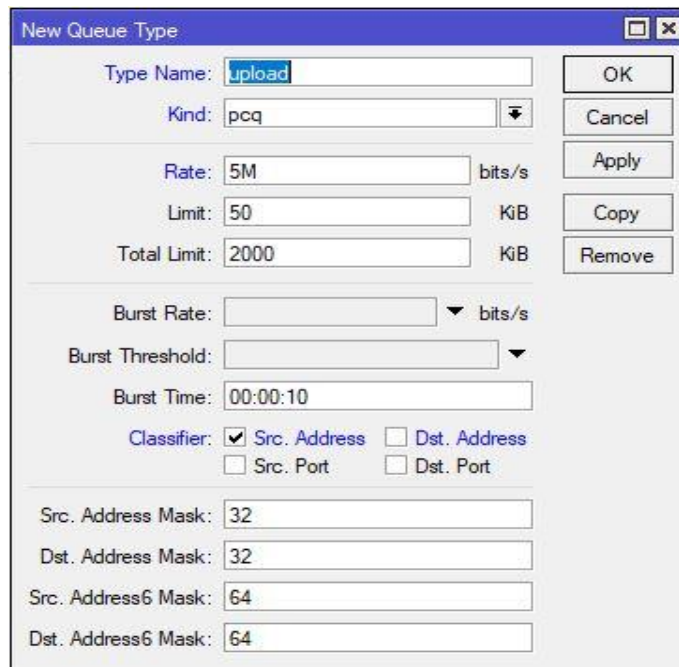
New Queue Type

Type Name: upload
Kind: pcq

Rate: 5M bits/s
Limit: 50 KiB
Total Limit: 2000 KiB

Burst Rate: bits/s
Burst Threshold:
Burst Time: 00:00:10

Classifier: Src. Address Dst. Address Src. Port Dst. Port

Src. Address Mask: 32
Dst. Address Mask: 32
Src. Address6 Mask: 64
Dst. Address6 Mask: 64

OK
Cancel
Apply
Copy
Remove